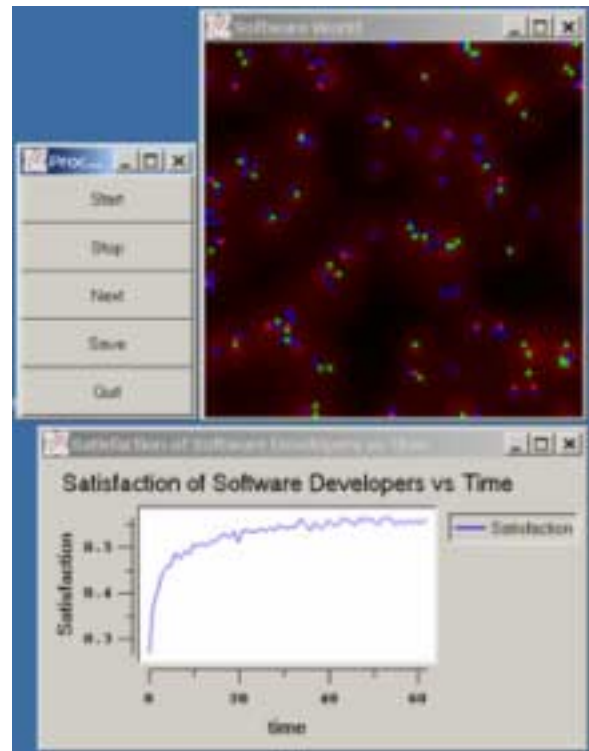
Software World

Proc...

Start

Stop

Next

Save

Quit

Satisfaction of Software Developers vs Time

Satisfaction of Software Developers vs Time

Satisfaction

Satisfaction

0.5

0.4

0.3

0

20

40

60

time